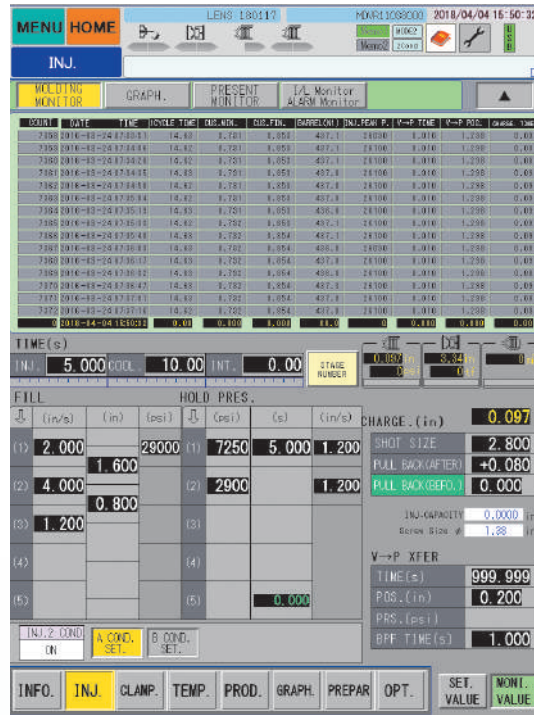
MENU HOME

LENS 180117

MDVR11038000 2018/04/04 15:50:3

INJ.

MOLDING MONITOR

GRAPH.

PRESENT MONITOR

I/L Monitor ALARM Monitor

| COUNT | DATE | TIME | CYCLE TIME | CUS.MIN. | CUS.FIN. | BARREL(H) | INJ.PEAK P. | V→P TIME | V→P POS. | CHARGE TIME |
|---|---|---|---|---|---|---|---|---|---|---|
| 7358 | 2016-03-24 | 07:33:51 | 14.82 | 0.781 | 0.854 | 437.1 | 29000 | 0.010 | 1.298 | 0.00 |
| 7359 | 2016-03-24 | 07:34:06 | 14.82 | 0.781 | 0.854 | 437.1 | 29100 | 0.010 | 1.298 | 0.00 |
| 7360 | 2016-03-24 | 07:34:20 | 14.82 | 0.781 | 0.853 | 437.1 | 29100 | 0.010 | 1.298 | 0.00 |
| 7361 | 2016-03-24 | 07:34:35 | 14.83 | 0.781 | 0.853 | 437.0 | 29100 | 0.010 | 1.298 | 0.00 |
| 7362 | 2016-03-24 | 07:34:50 | 14.82 | 0.781 | 0.853 | 437.0 | 29100 | 0.010 | 1.298 | 0.00 |
| 7363 | 2016-03-24 | 07:35:04 | 14.82 | 0.781 | 0.853 | 437.0 | 29100 | 0.010 | 1.298 | 0.00 |
| 7364 | 2016-03-24 | 07:35:19 | 14.82 | 0.781 | 0.853 | 436.9 | 29100 | 0.010 | 1.298 | 0.00 |
| 7365 | 2016-03-24 | 07:35:33 | 14.82 | 0.782 | 0.853 | 437.1 | 29100 | 0.010 | 1.298 | 0.00 |
| 7366 | 2016-03-24 | 07:35:48 | 14.83 | 0.782 | 0.854 | 437.0 | 29100 | 0.010 | 1.298 | 0.00 |
| 7367 | 2016-03-24 | 07:36:03 | 14.82 | 0.782 | 0.854 | 436.9 | 29000 | 0.010 | 1.298 | 0.00 |
| 7368 | 2016-03-24 | 07:36:17 | 14.83 | 0.782 | 0.854 | 437.0 | 29100 | 0.010 | 1.298 | 0.00 |
| 7369 | 2016-03-24 | 07:36:32 | 14.82 | 0.782 | 0.854 | 436.9 | 29100 | 0.010 | 1.298 | 0.00 |
| 7370 | 2016-03-24 | 07:36:47 | 14.83 | 0.782 | 0.854 | 437.0 | 29100 | 0.010 | 1.298 | 0.00 |
| 7371 | 2016-03-24 | 07:37:01 | 14.82 | 0.782 | 0.854 | 437.0 | 29100 | 0.010 | 1.298 | 0.00 |
| 7372 | 2016-03-24 | 07:37:16 | 14.82 | 0.782 | 0.854 | 437.0 | 29100 | 0.010 | 1.298 | 0.00 |
| 0 | 2018-04-04 | 15:50:28 | 0.00 | 0.000 | 0.000 | 49.0 | 0 | 0.000 | 0.000 | 0.00 |

TIME(s)
INJ. 5.000 COOL. 10.00 INT. 0.00 STAGE NUMBER

FILL
| | (in/s) | (in) | (psi) |
|---|---|---|---|
| (1) | 2.000 | | 29000 |
| | | 1.600 | |
| (2) | 4.000 | | |
| | | 0.800 | |
| (3) | 1.200 | | |
| (4) | | | |
| (5) | | | |

HOLD PRES.
| | (psi) | (s) | (in/s) |
|---|---|---|---|
| (1) | 7250 | 5.000 | 1.200 |
| (2) | 2900 | | 1.200 |
| (3) | | | |
| (4) | | | |
| (5) | | 0.000 | |

CHARGE.(in) 0.097
SHOT SIZE 2.800
PULL BACK(AFTER) +0.080
PULL BACK(BEFO.) 0.000
INJ-CAPACITY 0.0000
Screw Size ø 1.38

V→P XFER
TIME(s) 999.999
POS.(in) 0.200
PRS.(psi)
BPF TIME(s) 1.000

INJ.2 COND ON
A COND. SET.
B COND. SET.

INFO. INJ. CLAMP. TEMP. PROD. GRAPH. PREPAR OPT. SET. VALUE MONI. VALUE